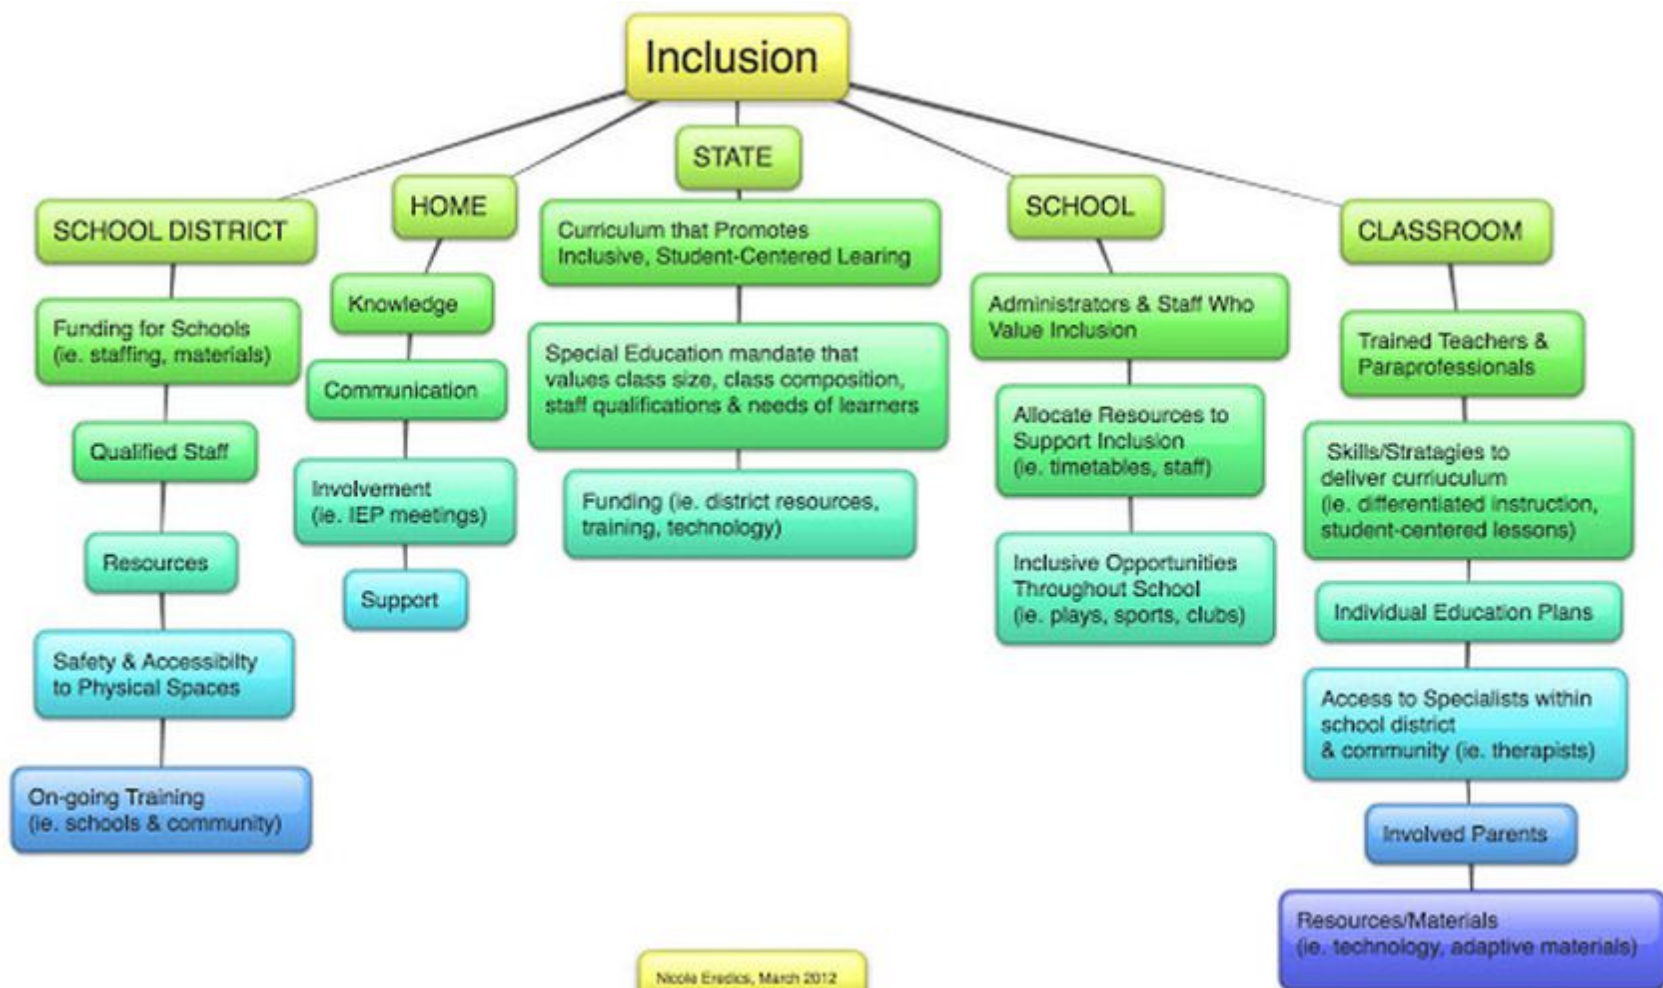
Inclusion

SCHOOL DISTRICT

Funding for Schools (ie. staffing, materials)

Qualified Staff

Resources

Safety & Accessibilty to Physical Spaces

On-going Training (ie. schools & community)

HOME

Knowledge

Communication

Involvement (ie. IEP meetings)

Support

STATE

Curriculum that Promotes Inclusive, Student-Centered Learing

Special Education mandate that values class size, class composition, staff qualifications & needs of learners

Funding (ie. district resources, training, technology)

SCHOOL

Administrators & Staff Who Value Inclusion

Allocate Resources to Support Inclusion (ie. timetables, staff)

Inclusive Opportunities Throughout School (ie. plays, sports, clubs)

CLASSROOM

Trained Teachers & Paraprofessionals

Skills/Stratagies to deliver curriuculum (ie. differentiated instruction, student-centered lessons)

Individual Education Plans

Access to Specialists within school district & community (ie. therapists)

Involved Parents

Resources/Materials (ie. technology, adaptive materials)

Nicole Eredics, March 2012